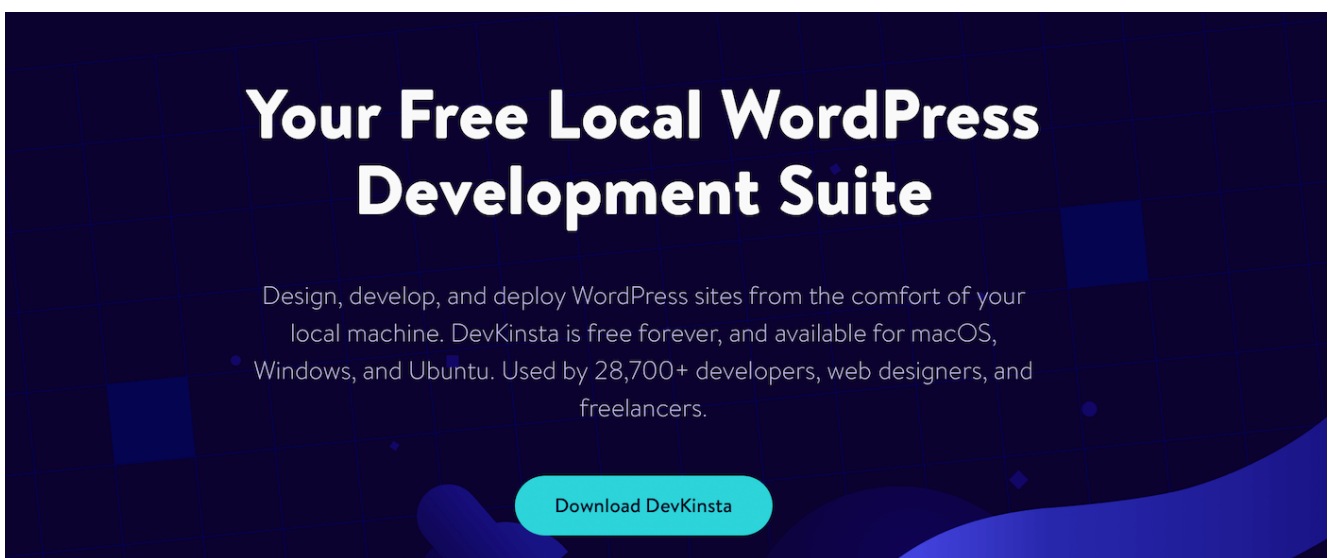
Your Free Local WordPress Development Suite

Design, develop, and deploy WordPress sites from the comfort of your local machine. DevKinsta is free forever, and available for macOS, Windows, and Ubuntu. Used by 28,700+ developers, web designers, and freelancers.

Download DevKinsta